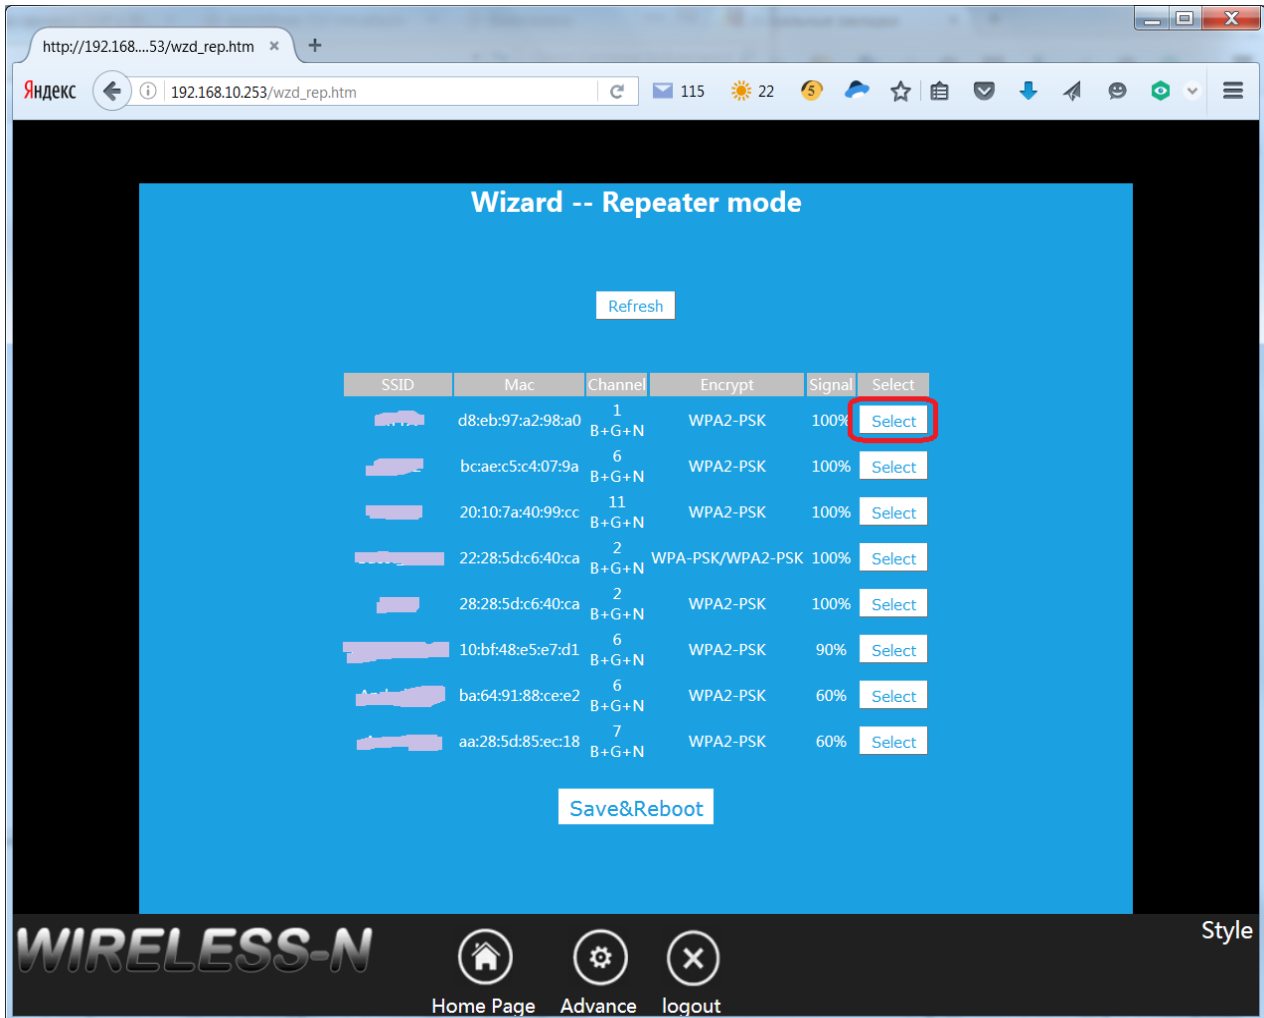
http://192.168....53/wzd_rep.htm ×

Яндекс 192.168.10.253/wzd_rep.htm 115 22 5

Wizard -- Repeater mode

Refresh

| SSID | Mac | Channel | Encrypt | Signal | Select |
|---|---|---|---|---|---|
| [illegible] | d8:eb:97:a2:98:a0 | 1 B+G+N | WPA2-PSK | 100% | Select |
| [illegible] | bc:ae:c5:c4:07:9a | 6 B+G+N | WPA2-PSK | 100% | Select |
| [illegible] | 20:10:7a:40:99:cc | 11 B+G+N | WPA2-PSK | 100% | Select |
| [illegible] | 22:28:5d:c6:40:ca | 2 B+G+N | WPA-PSK/WPA2-PSK | 100% | Select |
| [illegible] | 28:28:5d:c6:40:ca | 2 B+G+N | WPA2-PSK | 100% | Select |
| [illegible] | 10:bf:48:e5:e7:d1 | 6 B+G+N | WPA2-PSK | 90% | Select |
| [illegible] | ba:64:91:88:ce:e2 | 6 B+G+N | WPA2-PSK | 60% | Select |
| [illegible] | aa:28:5d:85:ec:18 | 7 B+G+N | WPA2-PSK | 60% | Select |

Save&Reboot

WIRELESS-N

Home Page Advance logout

Style